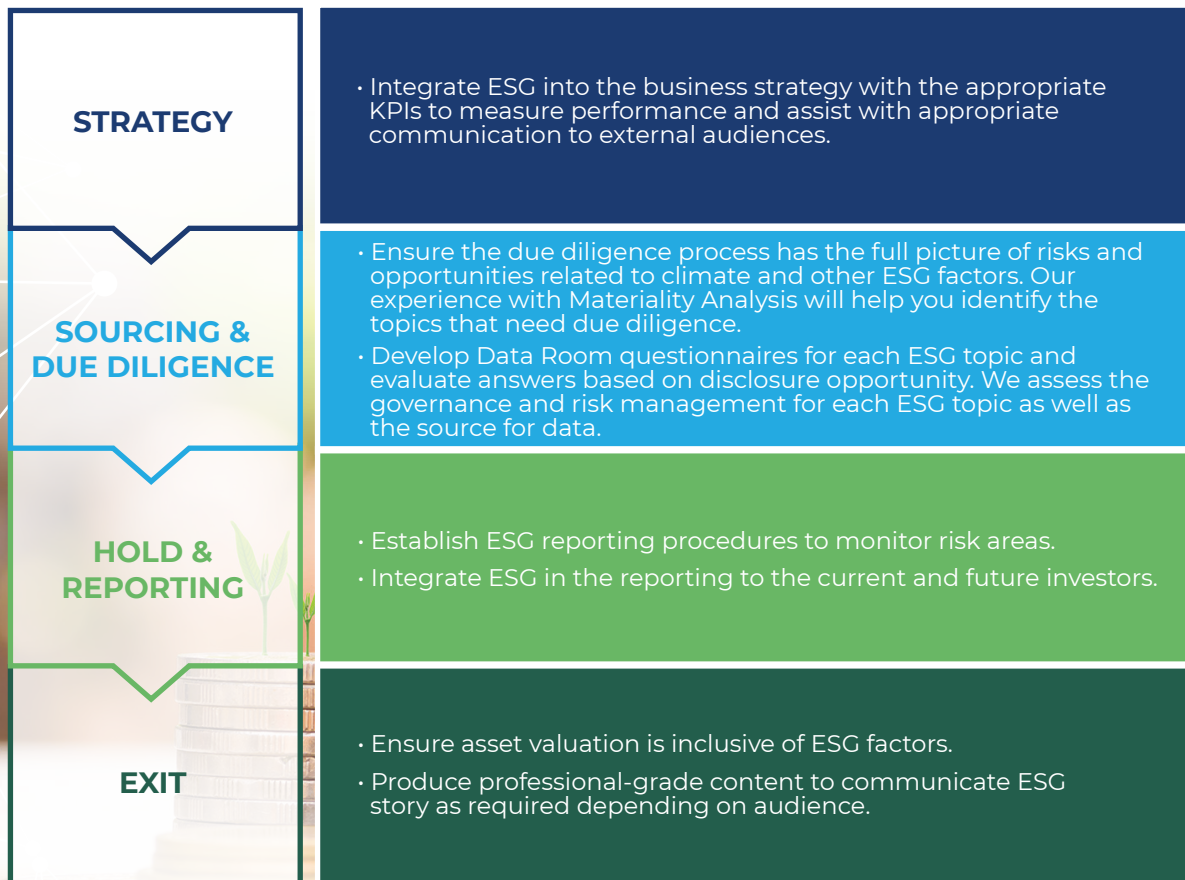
STRATEGY

• Integrate ESG into the business strategy with the appropriate KPIs to measure performance and assist with appropriate communication to external audiences.

SOURCING & DUE DILIGENCE

• Ensure the due diligence process has the full picture of risks and opportunities related to climate and other ESG factors. Our experience with Materiality Analysis will help you identify the topics that need due diligence.

• Develop Data Room questionnaires for each ESG topic and evaluate answers based on disclosure opportunity. We assess the governance and risk management for each ESG topic as well as the source for data.

HOLD & REPORTING

• Establish ESG reporting procedures to monitor risk areas.

• Integrate ESG in the reporting to the current and future investors.

EXIT

• Ensure asset valuation is inclusive of ESG factors.

• Produce professional-grade content to communicate ESG story as required depending on audience.